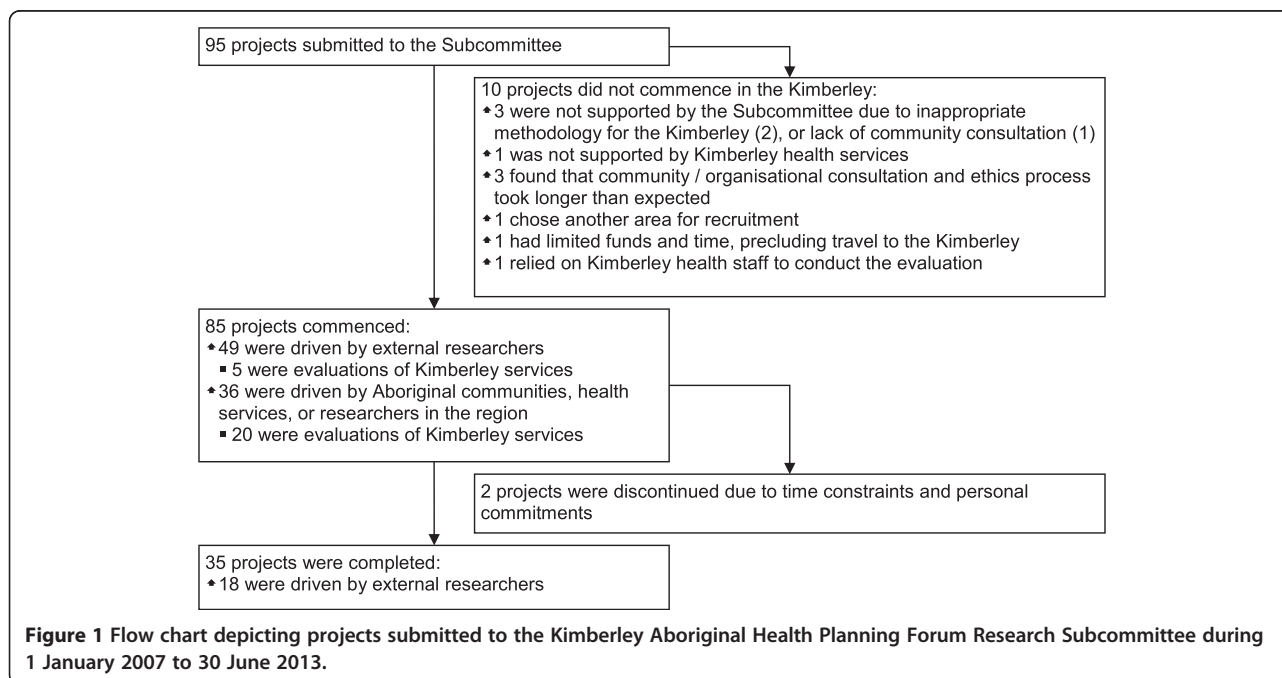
95 projects submitted to the Subcommittee

10 projects did not commence in the Kimberley:
• 3 were not supported by the Subcommittee due to inappropriate methodology for the Kimberley (2), or lack of community consultation (1)
• 1 was not supported by Kimberley health services
• 3 found that community / organisational consultation and ethics process took longer than expected
• 1 chose another area for recruitment
• 1 had limited funds and time, precluding travel to the Kimberley
• 1 relied on Kimberley health staff to conduct the evaluation

85 projects commenced:
• 49 were driven by external researchers
▪ 5 were evaluations of Kimberley services
• 36 were driven by Aboriginal communities, health services, or researchers in the region
▪ 20 were evaluations of Kimberley services

2 projects were discontinued due to time constraints and personal commitments

35 projects were completed:
• 18 were driven by external researchers

**Figure 1** Flow chart depicting projects submitted to the Kimberley Aboriginal Health Planning Forum Research Subcommittee during 1 January 2007 to 30 June 2013.